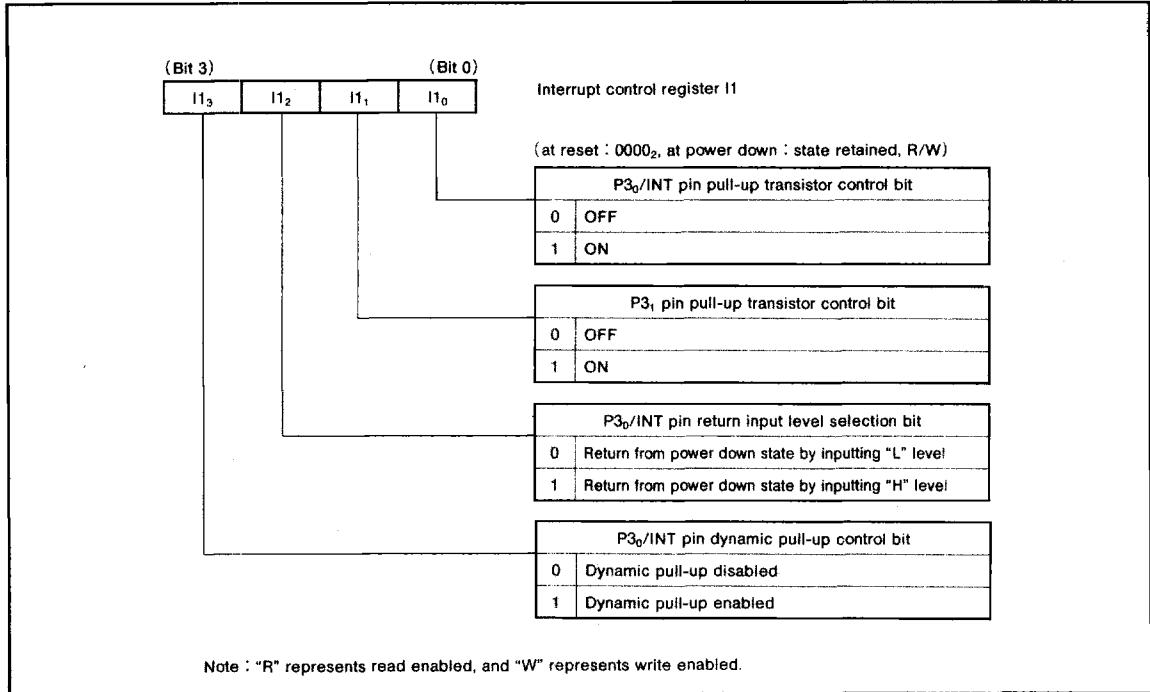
(Bit 3) (Bit 0)

| $I1_3$ | $I1_2$ | $I1_1$ | $I1_0$ |
|---|---|---|---|

Interrupt control register I1

(at reset : $0000_2$, at power down : state retained, R/W)

| $P3_0$/INT pin pull-up transistor control bit | |
|---|---|
| 0 | OFF |
| 1 | ON |

| $P3_1$ pin pull-up transistor control bit | |
|---|---|
| 0 | OFF |
| 1 | ON |

| $P3_0$/INT pin return input level selection bit | |
|---|---|
| 0 | Return from power down state by inputting "L" level |
| 1 | Return from power down state by inputting "H" level |

| $P3_0$/INT pin dynamic pull-up control bit | |
|---|---|
| 0 | Dynamic pull-up disabled |
| 1 | Dynamic pull-up enabled |

Note : "R" represents read enabled, and "W" represents write enabled.